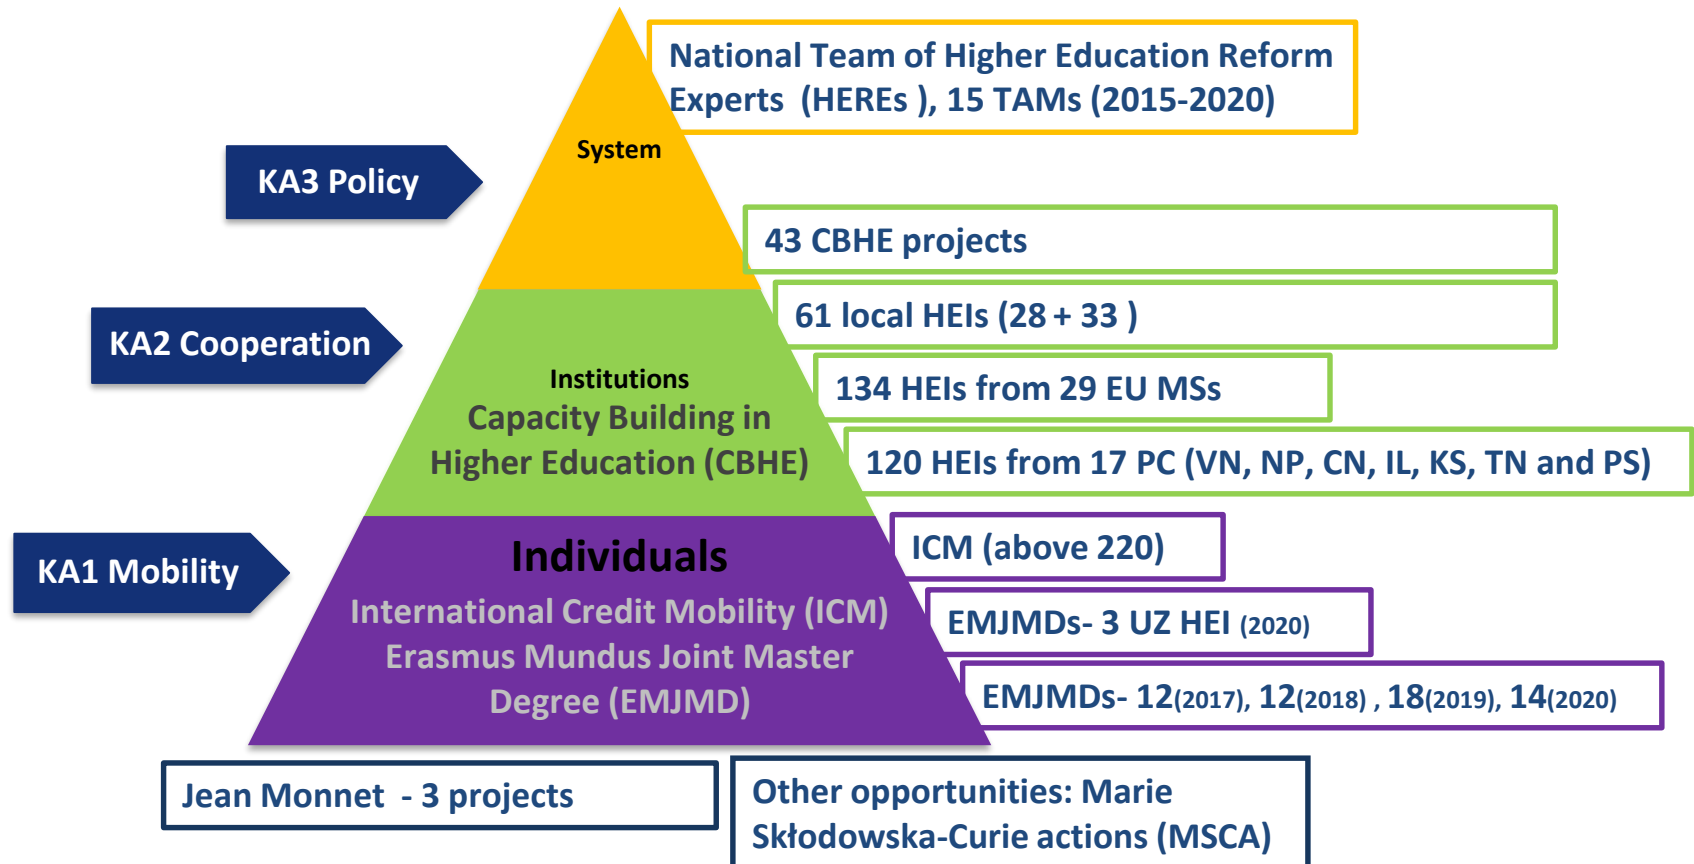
National Team of Higher Education Reform Experts (HEREs ), 15 TAMs (2015-2020)

KA3 Policy

System

43 CBHE projects

61 local HEIs (28 + 33 )

KA2 Cooperation

Institutions
Capacity Building in Higher Education (CBHE)

134 HEIs from 29 EU MSs

120 HEIs from 17 PC (VN, NP, CN, IL, KS, TN and PS)

KA1 Mobility

Individuals
International Credit Mobility (ICM)
Erasmus Mundus Joint Master Degree (EMJMD)

ICM (above 220)

EMJMDs- 3 UZ HEI (2020)

EMJMDs- 12(2017), 12(2018) , 18(2019), 14(2020)

Jean Monnet - 3 projects

Other opportunities: Marie Skłodowska-Curie actions (MSCA)